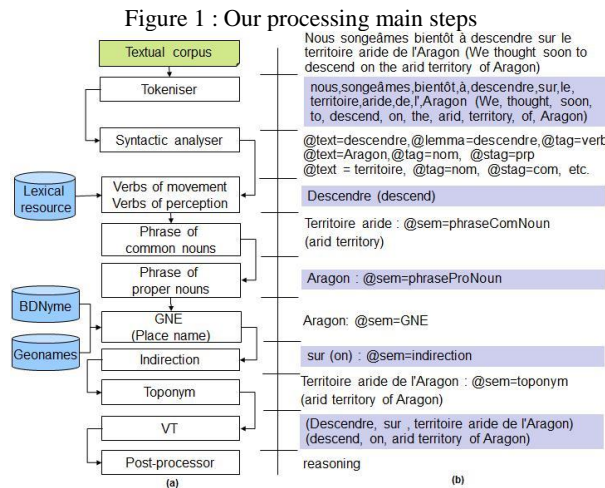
Figure 1 : Our processing main steps

Textual corpus

Tokeniser

Syntactic analyser

Lexical resource

Verbs of movement
Verbs of perception

Phrase of common nouns

Phrase of proper nouns

BDNyme

Geonames

GNE
(Place name)

Indirection

Toponym

VT

Post-processor

(a)

Nous songeâmes bientôt à descendre sur le territoire aride de l'Aragon (We thought soon to descend on the arid territory of Aragon)

nous,songeâmes,bientôt,à,descendre,sur,le, territoire,aride,de,l',Aragon (We, thought, soon, to, descend, on, the, arid, territory, of, Aragon)

@text=descendre, @lemma=descendre, @tag=verb
@text=Aragon, @tag=nom, @stag=prp
@text = territoire, @tag=nom, @stag=com, etc.

Descendre (descend)

Territoire aride : @sem=phraseComNoun
(arid territory)

Aragon : @sem=phraseProNoun

Aragon: @sem=GNE

sur (on) : @sem=indirection

Territoire aride de l'Aragon : @sem=toponym
(arid territory of Aragon)

(Descendre, sur , territoire aride de l'Aragon)
(descend, on, arid territory of Aragon)

reasoning

(b)